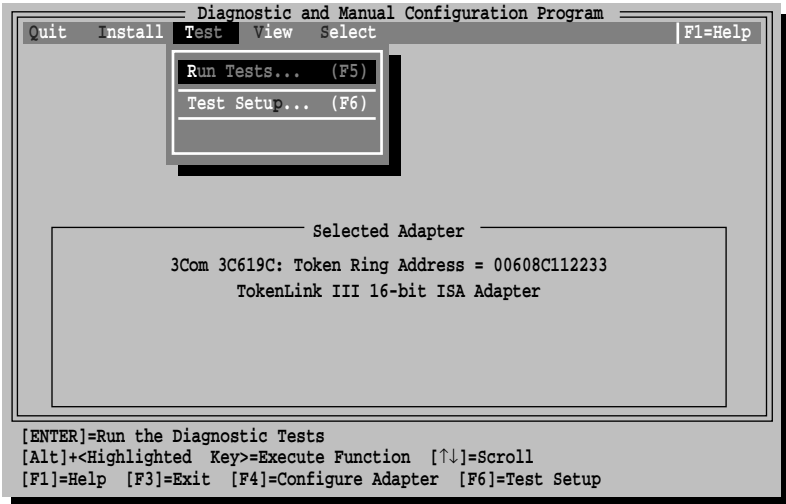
Diagnostic and Manual Configuration Program

Quit Install Test View Select F1=Help

Run Tests... (F5)

Test Setup... (F6)

Selected Adapter

3Com 3C619C: Token Ring Address = 00608C112233

TokenLink III 16-bit ISA Adapter

[ENTER]=Run the Diagnostic Tests

[Alt]+<Highlighted Key>=Execute Function [↑↓]=Scroll

[F1]=Help [F3]=Exit [F4]=Configure Adapter [F6]=Test Setup